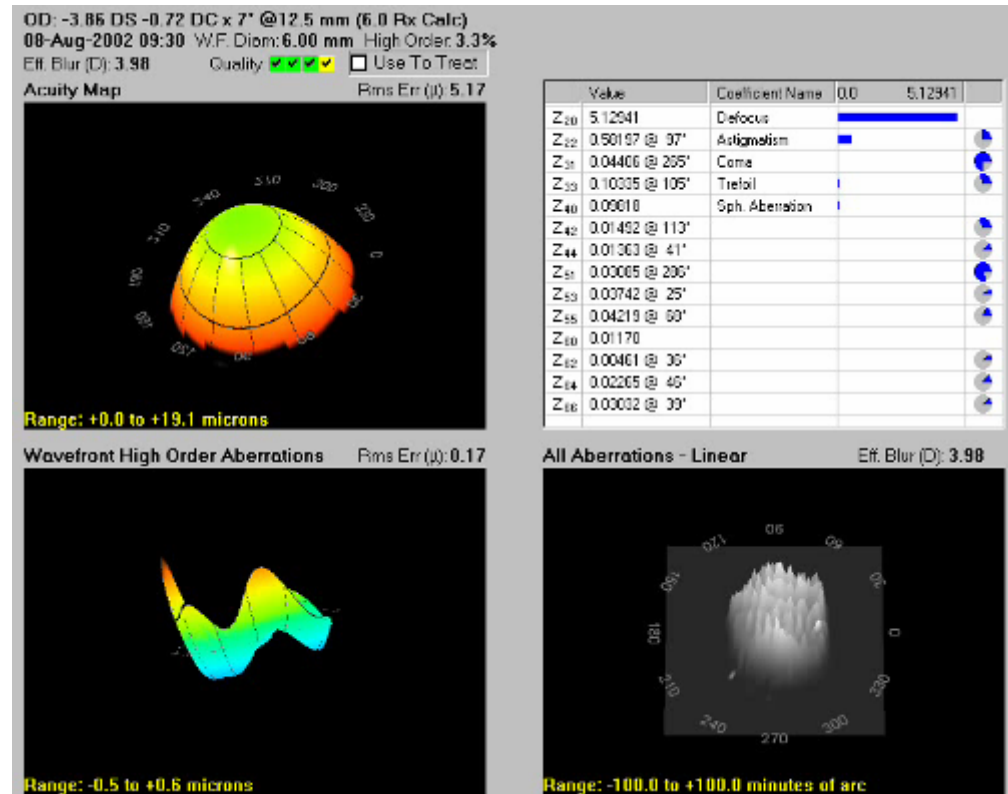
OD: -3.86 DS -0.72 DC x 7° @12.5 mm (6.0 Rx Calc)
08-Aug-2002 09:30 W.F. Diam: 6.00 mm High Order: 3.3%
Eff. Blur (D): 3.98 Quality ✔✔✔✔ Use To Treat

Acuity Map Rms Err (µ): 5.17

240 270 300 330 0 210 180 150 120 90

Range: +0.0 to +19.1 microns

| | Value | Coefficient Name | 0.0 5.12941 | |
|---|---|---|---|---|
| $Z_{20}$ | 5.12941 | Defocus | | |
| $Z_{22}$ | 0.50197 @ 97° | Astigmatism | | |
| $Z_{31}$ | 0.04406 @ 265° | Coma | | |
| $Z_{33}$ | 0.10305 @ 105° | Trefoil | | |
| $Z_{40}$ | 0.09018 | Sph. Aberration | | |
| $Z_{42}$ | 0.01492 @ 113° | | | |
| $Z_{44}$ | 0.01303 @ 41° | | | |
| $Z_{51}$ | 0.03005 @ 296° | | | |
| $Z_{53}$ | 0.03742 @ 25° | | | |
| $Z_{55}$ | 0.04219 @ 60° | | | |
| $Z_{60}$ | 0.01170 | | | |
| $Z_{62}$ | 0.00461 @ 36° | | | |
| $Z_{64}$ | 0.02205 @ 46° | | | |
| $Z_{66}$ | 0.03032 @ 39° | | | |

Wavefront High Order Aberrations Rms Err (µ): 0.17

Range: -0.5 to +0.6 microns

All Aberrations - Linear Eff. Blur (D): 3.98

90 120 60 150 30 180 0 210 330 240 300 270

Range: -100.0 to +100.0 minutes of arc